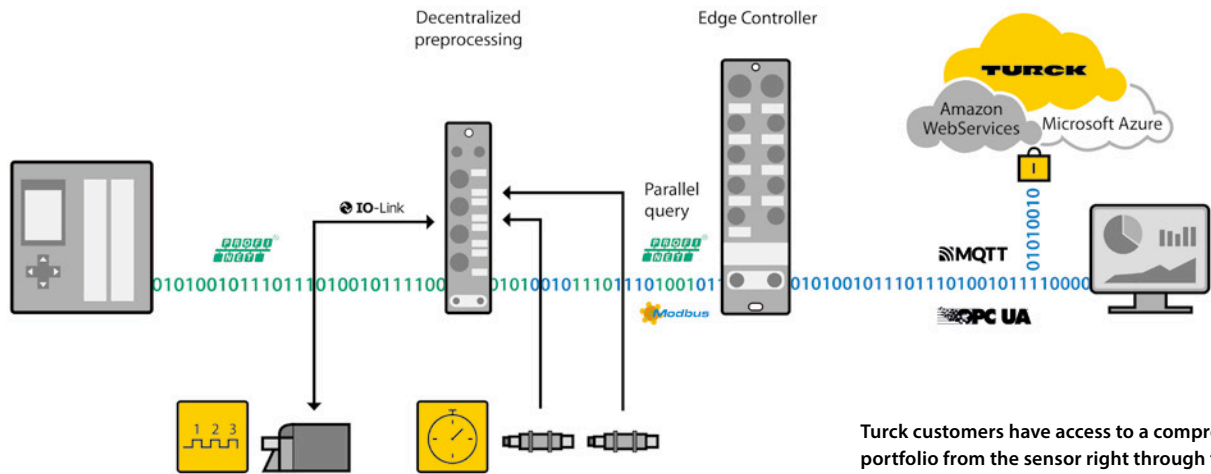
Decentralized preprocessing

Edge Controller

TURCK

Amazon WebServices

Microsoft Azure

01010010

Parallel query

IO-Link

PROFI NET

PROFI NET

MQTT

0101001011101110100101111100

01010010111011101001011

0101001011101110100101110000

Modbus

OPC UA

1 2 3

Turck customers have access to a compr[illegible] portfolio from the sensor right through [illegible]